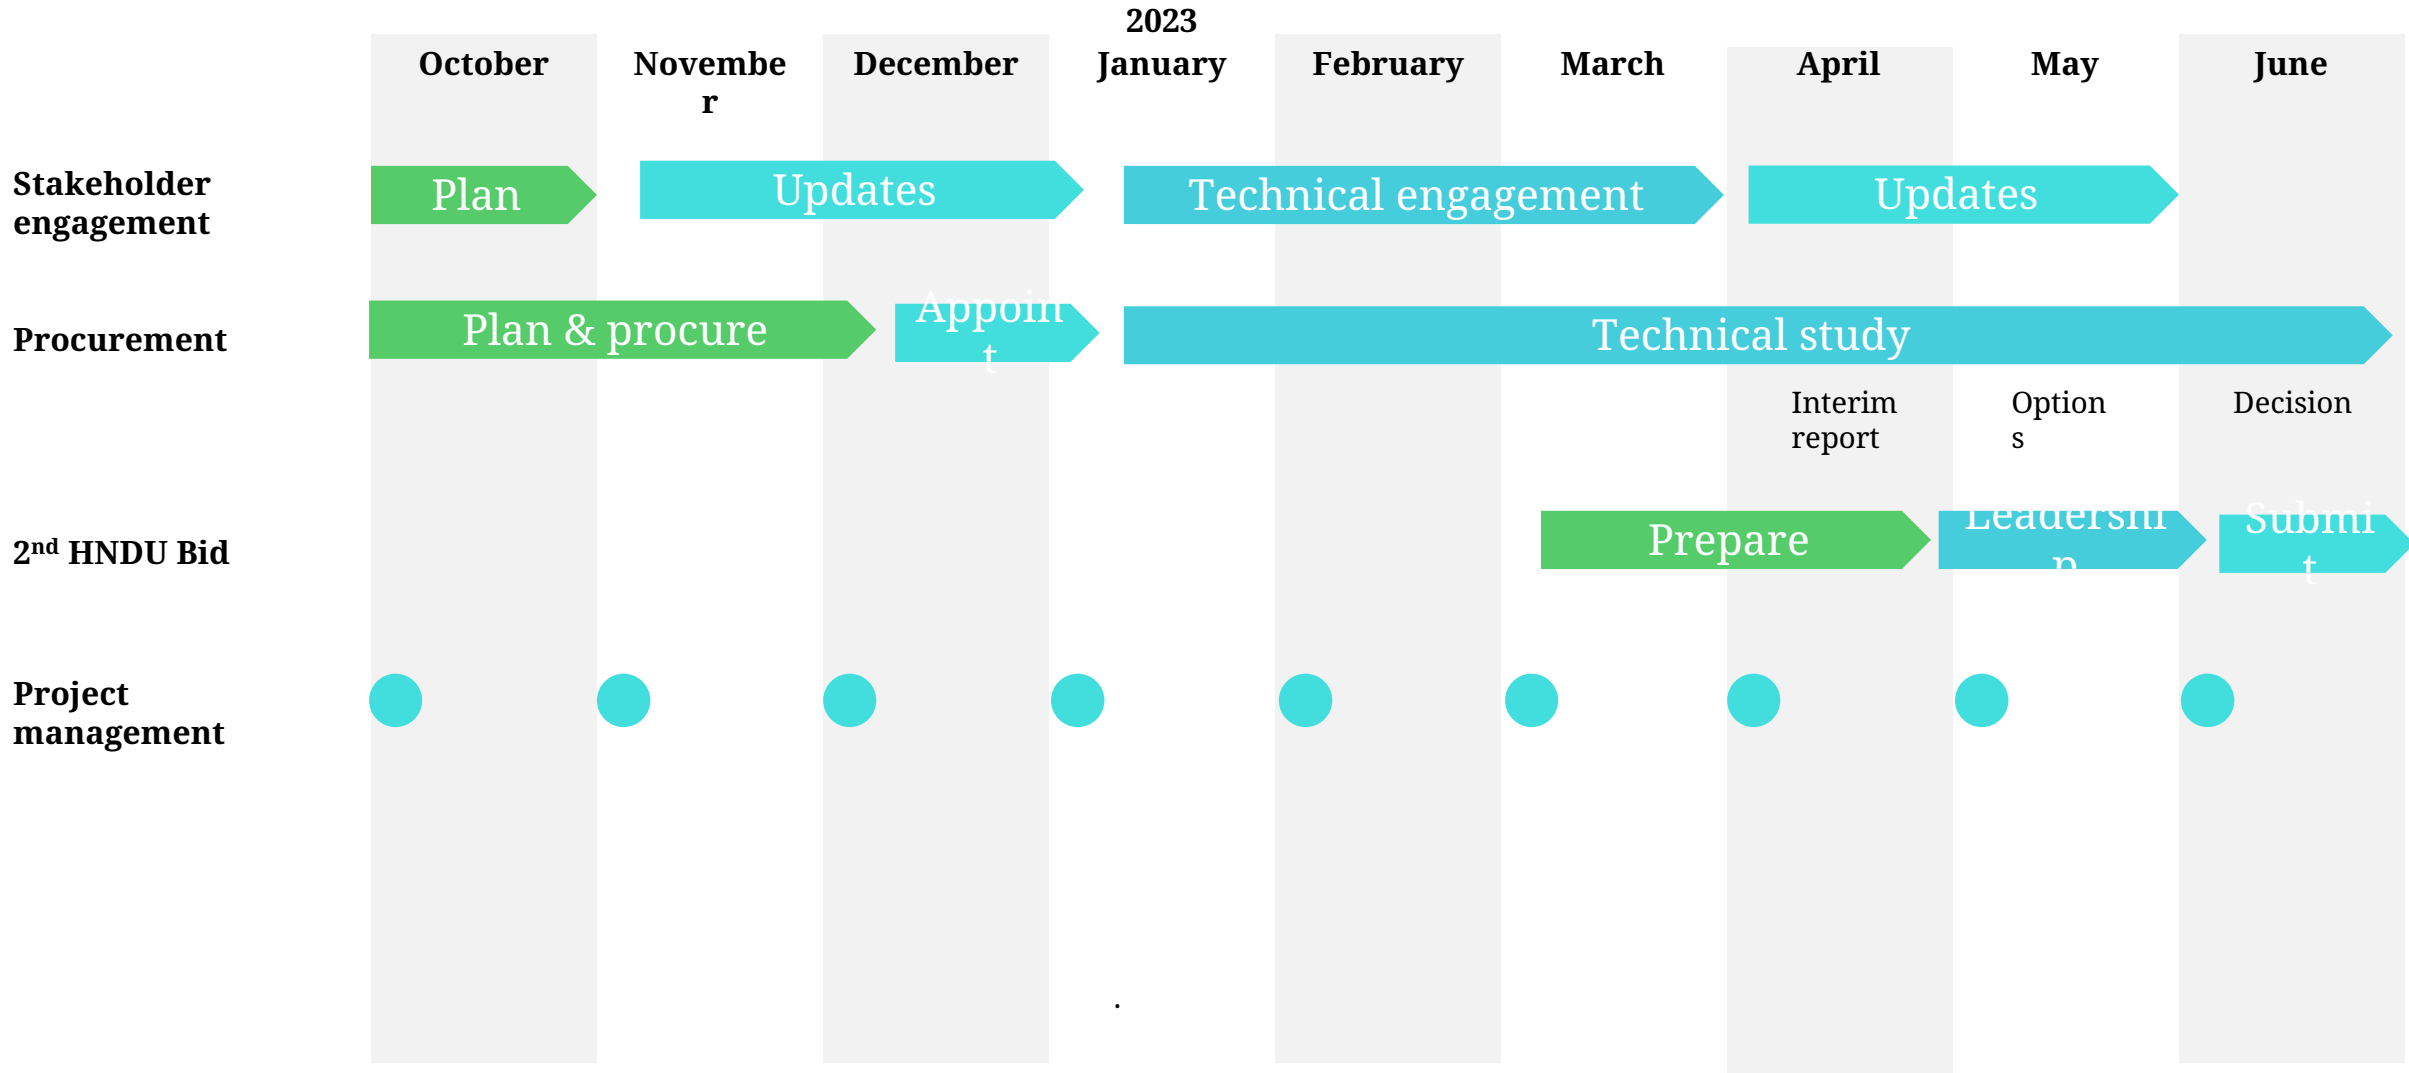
2023

| | October | November | December | January | February | March | April | May | June |
|---|---|---|---|---|---|---|---|---|---|

Stakeholder engagement
Plan
Updates
Technical engagement
Updates

Procurement
Plan & procure
Appoint
Technical study

Interim report
Options
Decision

2<sup>nd</sup> HNDU Bid
Prepare
Leadership
Submit

Project management